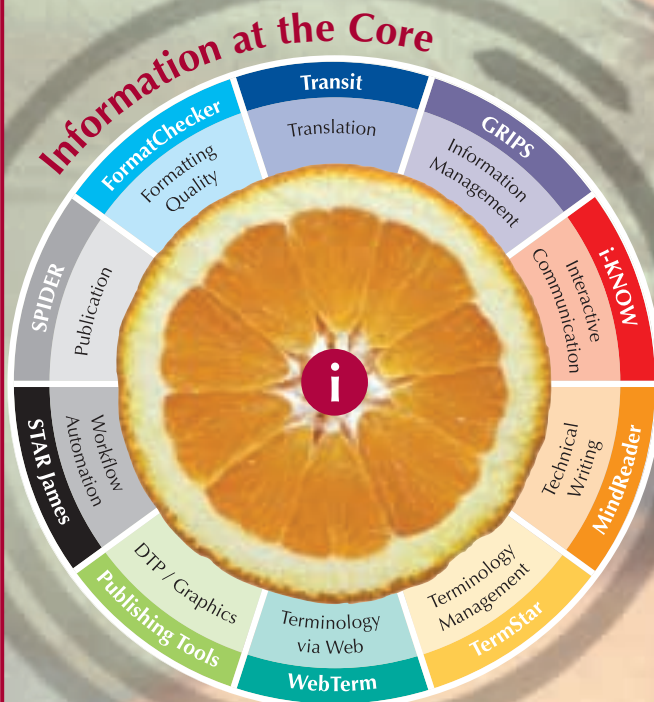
Information at the Core

Transit
Translation

GRIPS
Information Management

i-KNOW
Interactive Communication

MindReader
Technical Writing

TermStar
Terminology Management

WebTerm
Terminology via Web

Publishing Tools
DTP / Graphics

STAR James
Workflow Automation

SPIDER
Publication

FormatChecker
Formatting Quality

i